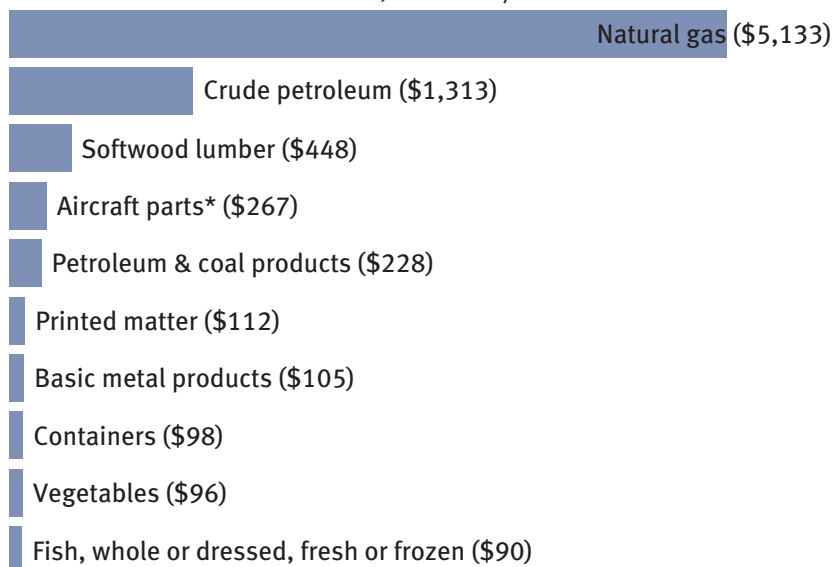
Natural gas ($5,133)
Crude petroleum ($1,313)
Softwood lumber ($448)
Aircraft parts* ($267)
Petroleum & coal products ($228)
Printed matter ($112)
Basic metal products ($105)
Containers ($98)
Vegetables ($96)
Fish, whole or dressed, fresh or frozen ($90)